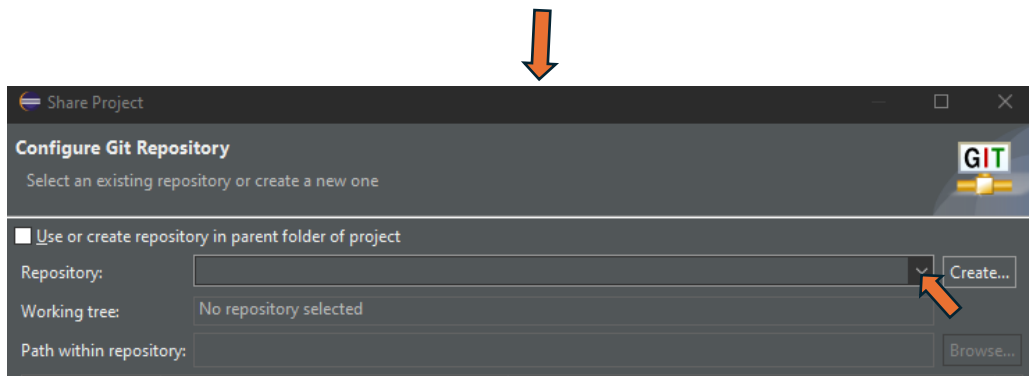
Share Project

Configure Git Repository

Select an existing repository or create a new one

GIT

Use or create repository in parent folder of project

Repository:

Create...

Working tree:

No repository selected

Path within repository:

Browse...